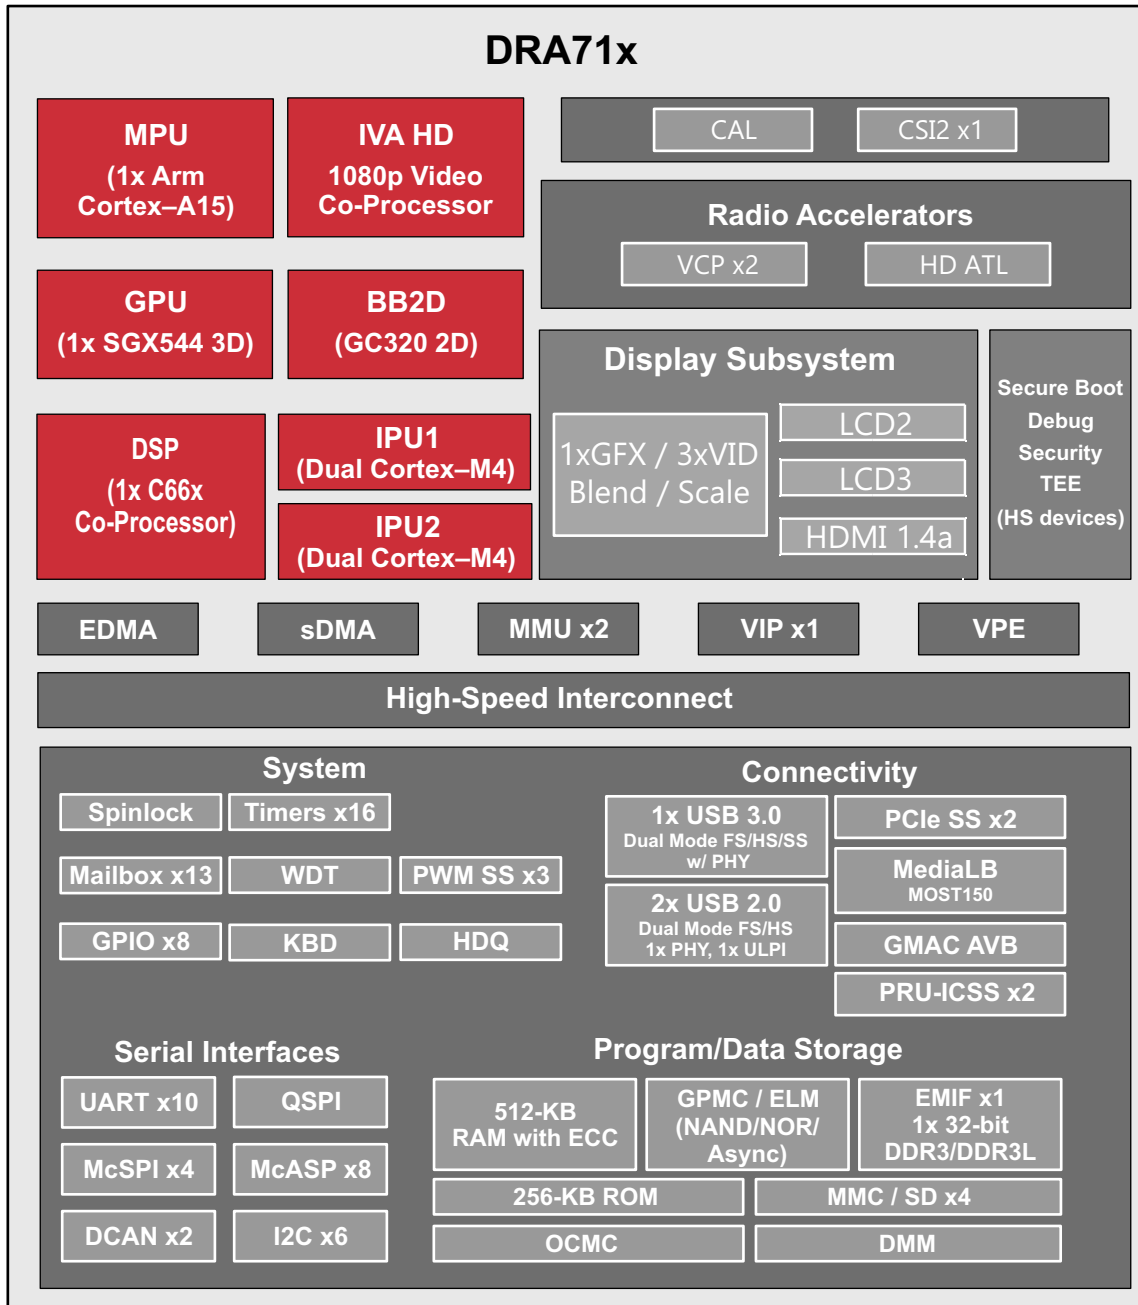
DRA71x

MPU
(1x Arm Cortex–A15)

IVA HD
1080p Video Co-Processor

CAL

CSI2 x1

Radio Accelerators

VCP x2

HD ATL

GPU
(1x SGX544 3D)

BB2D
(GC320 2D)

Display Subsystem

1xGFX / 3xVID
Blend / Scale

LCD2

LCD3

HDMI 1.4a

Secure Boot
Debug
Security
TEE
(HS devices)

DSP
(1x C66x Co-Processor)

IPU1
(Dual Cortex–M4)

IPU2
(Dual Cortex–M4)

EDMA

sDMA

MMU x2

VIP x1

VPE

High-Speed Interconnect

System

Spinlock

Timers x16

Mailbox x13

WDT

PWM SS x3

GPIO x8

KBD

HDQ

Connectivity

1x USB 3.0
Dual Mode FS/HS/SS
w/ PHY

PCIe SS x2

MediaLB
MOST150

2x USB 2.0
Dual Mode FS/HS
1x PHY, 1x ULPI

GMAC AVB

PRU-ICSS x2

Serial Interfaces

UART x10

QSPI

McSPI x4

McASP x8

DCAN x2

I2C x6

Program/Data Storage

512-KB
RAM with ECC

GPMC / ELM
(NAND/NOR/
Async)

EMIF x1
1x 32-bit
DDR3/DDR3L

256-KB ROM

MMC / SD x4

OCMC

DMM